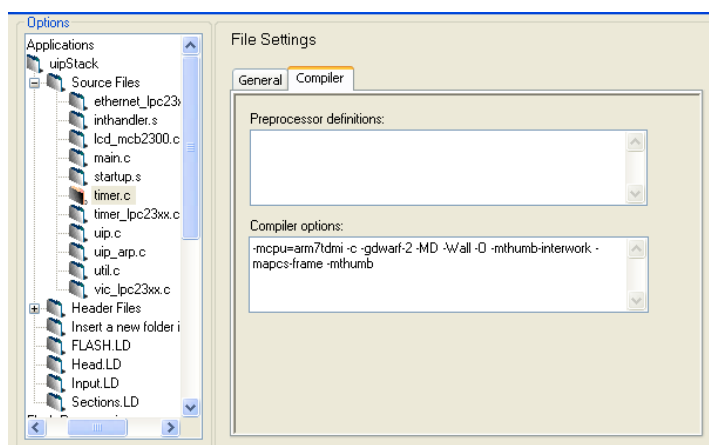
Options

Applications
uipStack
Source Files
ethernet_lpc23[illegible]
inthandler.s
lcd_mcb2300.c
main.c
startup.s
timer.c
timer_lpc23xx.c
uip.c
uip_arp.c
util.c
vic_lpc23xx.c
Header Files
Insert a new folder i
FLASH.LD
Head.LD
Input.LD
Sections.LD

File Settings

General | Compiler

Preprocessor definitions:

Compiler options:
-mcpu=arm7tdmi -c -gdwarf-2 -MD -Wall -O -mthumb-interwork -mapcs-frame -mthumb